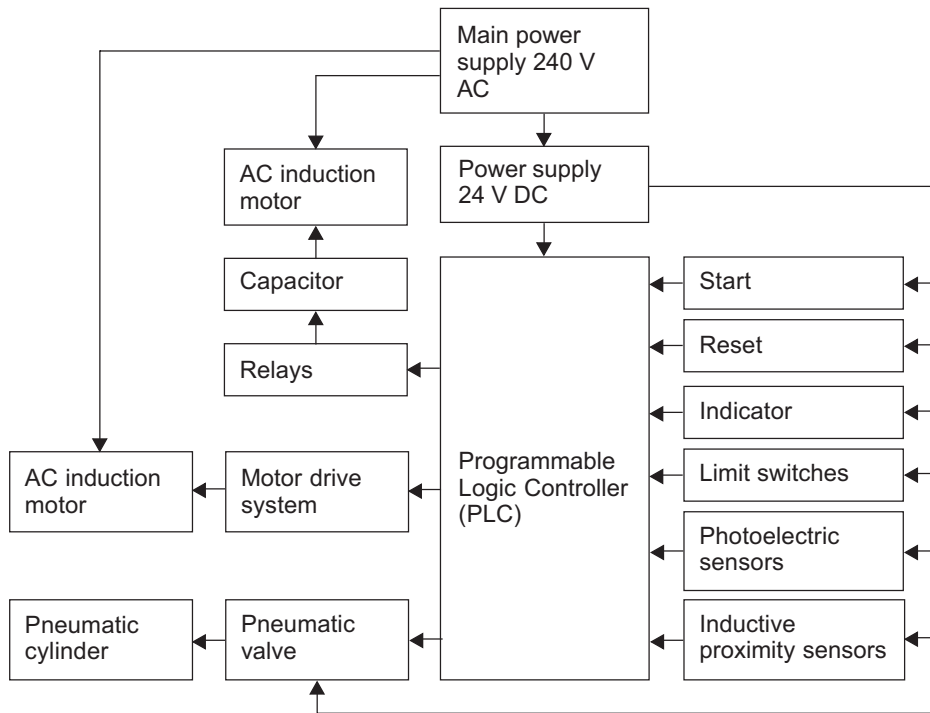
Main power supply 240 V AC

AC induction motor

Power supply 24 V DC

Capacitor

Relays

Start

Reset

Indicator

Limit switches

Photoelectric sensors

Inductive proximity sensors

Programmable Logic Controller (PLC)

AC induction motor

Motor drive system

Pneumatic cylinder

Pneumatic valve